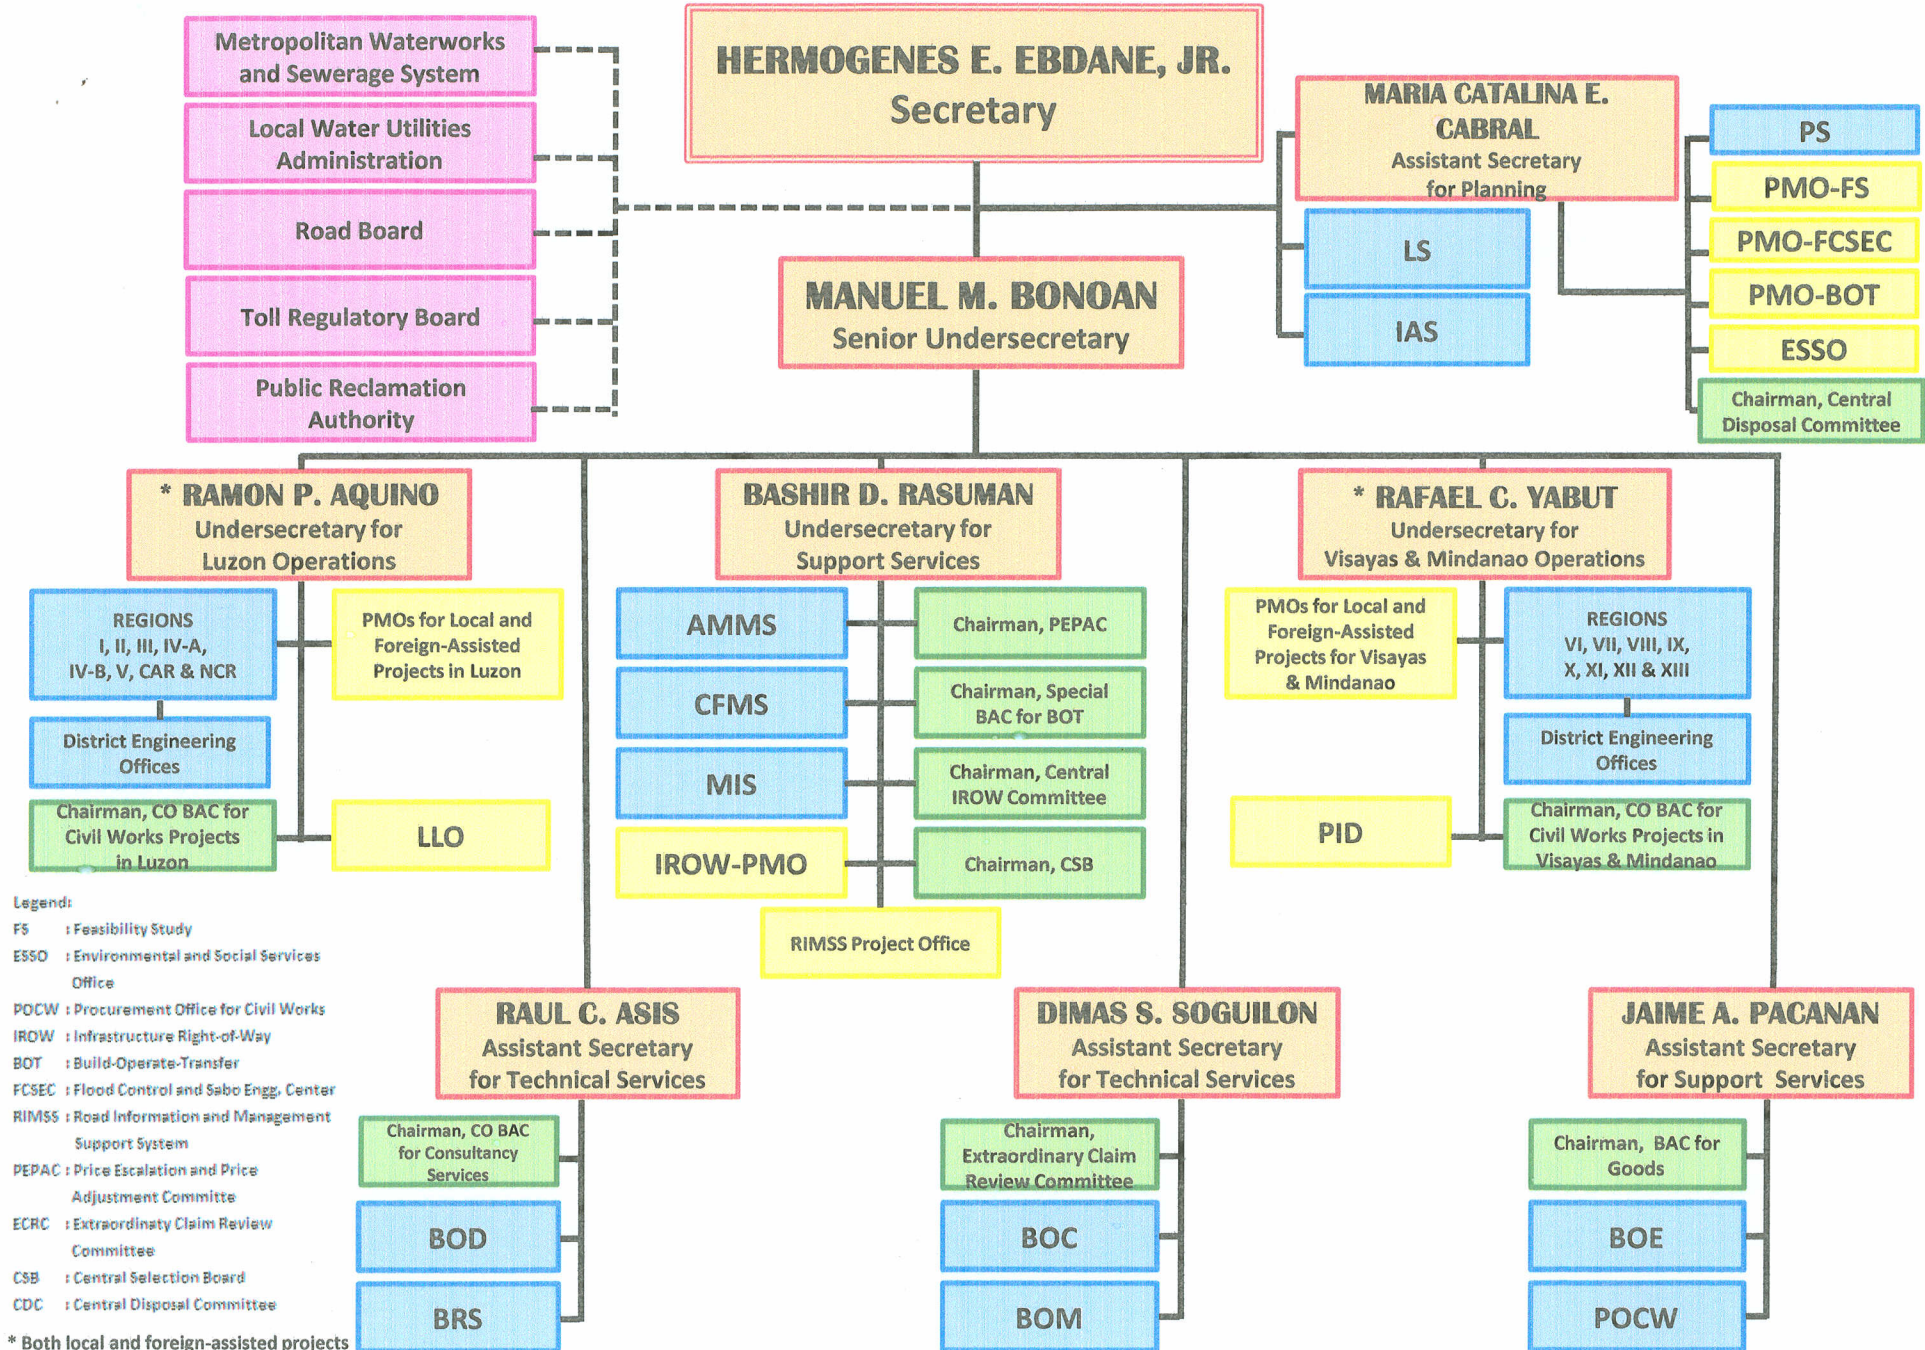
Metropolitan Waterworks and Sewerage System

Local Water Utilities Administration

Road Board

Toll Regulatory Board

Public Reclamation Authority

HERMOGENES E. EBDANE, JR.
Secretary

MARIA CATALINA E. CABRAL
Assistant Secretary for Planning

PS

PMO-FS

PMO-FCSEC

PMO-BOT

ESSO

Chairman, Central Disposal Committee

LS

IAS

MANUEL M. BONOAN
Senior Undersecretary

* RAMON P. AQUINO
Undersecretary for Luzon Operations

REGIONS
I, II, III, IV-A, IV-B, V, CAR & NCR

PMOs for Local and Foreign-Assisted Projects in Luzon

District Engineering Offices

Chairman, CO BAC for Civil Works Projects in Luzon

LLO

BASHIR D. RASUMAN
Undersecretary for Support Services

AMMS

Chairman, PEPAC

CFMS

Chairman, Special BAC for BOT

MIS

Chairman, Central IROW Committee

IROW-PMO

Chairman, CSB

RIMSS Project Office

* RAFAEL C. YABUT
Undersecretary for Visayas & Mindanao Operations

PMOs for Local and Foreign-Assisted Projects for Visayas & Mindanao

REGIONS
VI, VII, VIII, IX, X, XI, XII & XIII

District Engineering Offices

PID

Chairman, CO BAC for Civil Works Projects in Visayas & Mindanao

Legend:
FS : Feasibility Study
ESSO : Environmental and Social Services Office
POCW : Procurement Office for Civil Works
IROW : Infrastructure Right-of-Way
BOT : Build-Operate-Transfer
FCSEC : Flood Control and Sabo Engg. Center
RIMSS : Road Information and Management Support System
PEPAC : Price Escalation and Price Adjustment Committe
ECRC : Extraordinaty Claim Review Committee
CSB : Central Selection Board
CDC : Central Disposal Committee

* Both local and foreign-assisted projects

RAUL C. ASIS
Assistant Secretary for Technical Services

Chairman, CO BAC for Consultancy Services

BOD

BRS

DIMAS S. SOGUILON
Assistant Secretary for Technical Services

Chairman, Extraordinary Claim Review Committee

BOC

BOM

JAIME A. PACANAN
Assistant Secretary for Support Services

Chairman, BAC for Goods

BOE

POCW